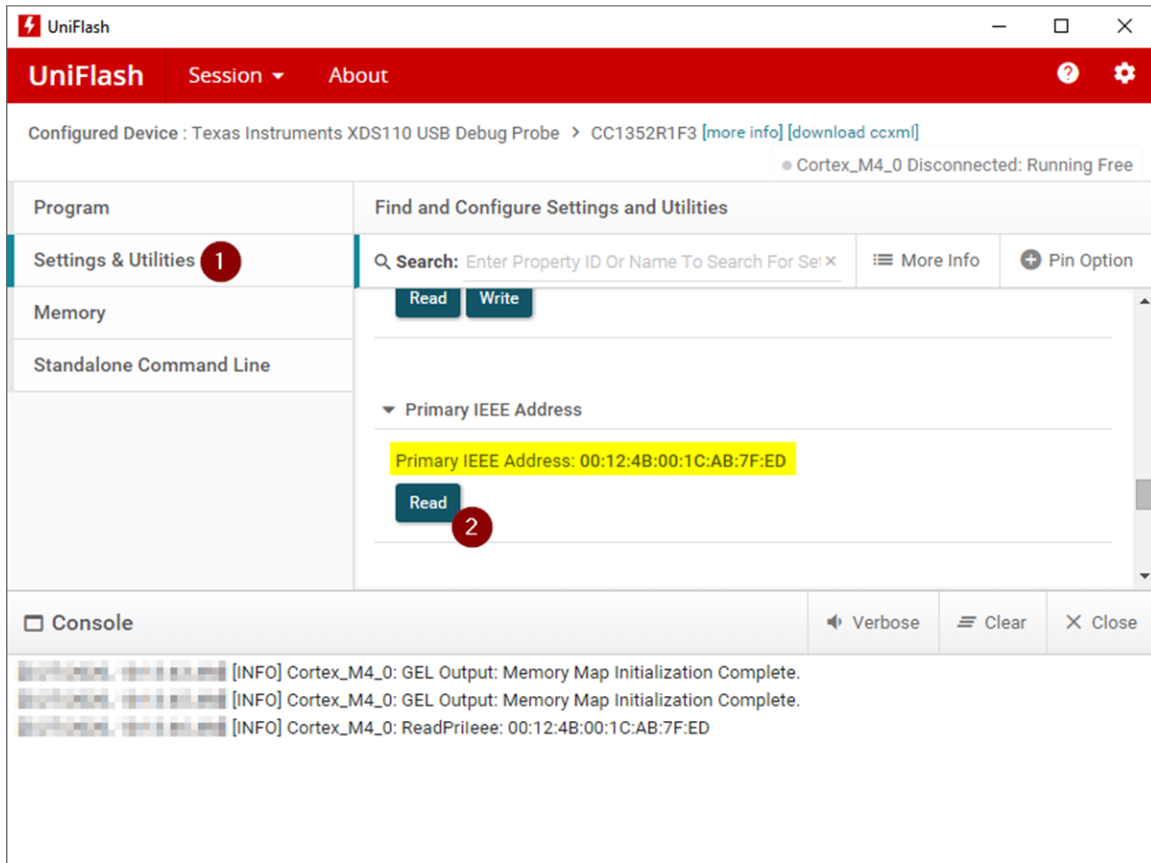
UniFlash

UniFlash Session About

Configured Device : Texas Instruments XDS110 USB Debug Probe > CC1352R1F3 [more info] [download ccxml]

Cortex_M4_0 Disconnected: Running Free

Program

Settings & Utilities 1

Memory

Standalone Command Line

Find and Configure Settings and Utilities

Search: Enter Property ID Or Name To Search For Se ×

More Info

Pin Option

Read Write

Primary IEEE Address

Primary IEEE Address: 00:12:4B:00:1C:AB:7F:ED

Read 2

Console

Verbose Clear Close

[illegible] [INFO] Cortex_M4_0: GEL Output: Memory Map Initialization Complete.
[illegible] [INFO] Cortex_M4_0: GEL Output: Memory Map Initialization Complete.
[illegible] [INFO] Cortex_M4_0: ReadPriIeee: 00:12:4B:00:1C:AB:7F:ED